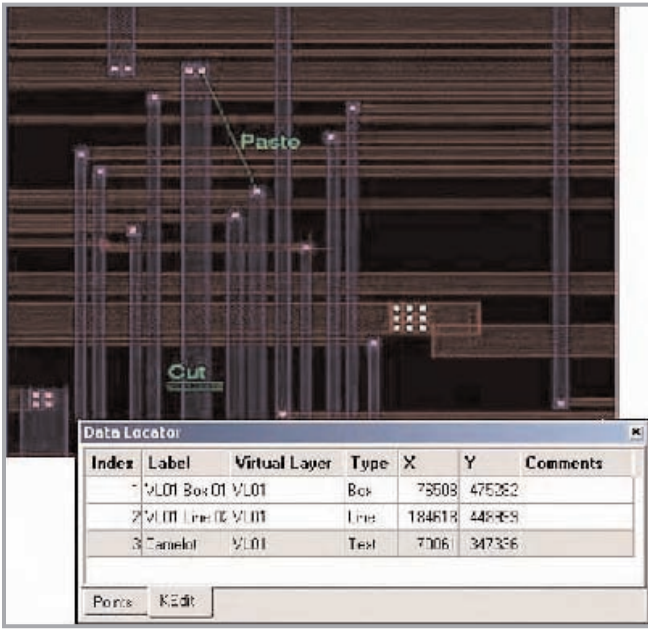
Paste

Cut

Data Locator

| Index | Label | Virtual Layer | Type | X | Y | Comments |
|---|---|---|---|---|---|---|
| 1 | VL01 Box 01 | VL01 | Box | 75508 | 475282 | |
| 2 | VL01 Line 02 | VL01 | Line | 184618 | 448859 | |
| 3 | Camelot | VL01 | Text | 70061 | 347336 | |

Points | KEdit